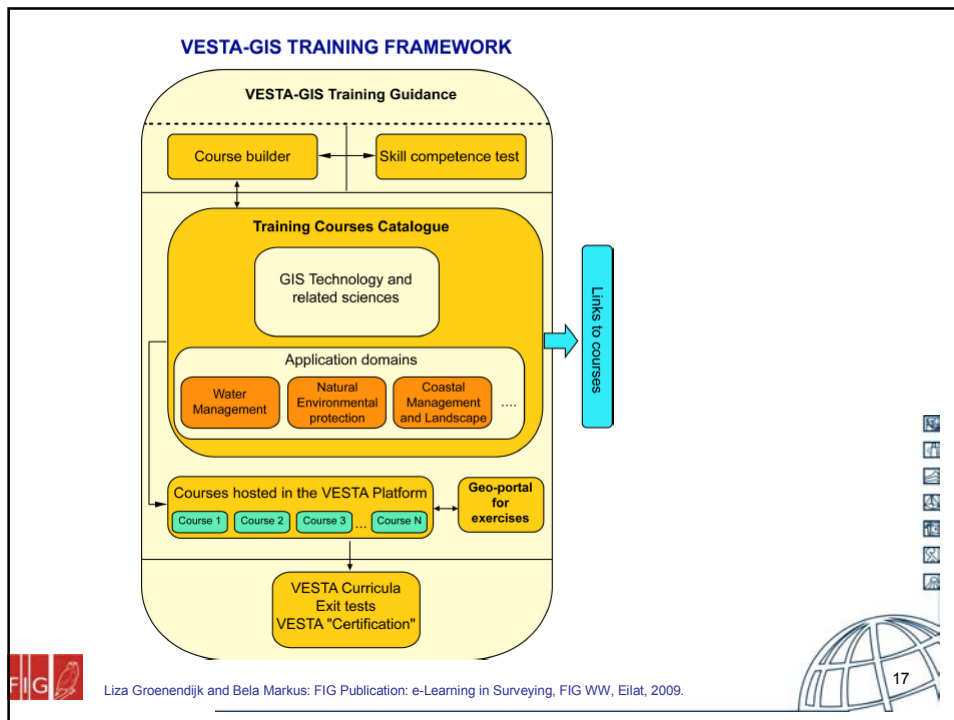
VESTA-GIS TRAINING FRAMEWORK

VESTA-GIS Training Guidance

Course builder

Skill competence test

Training Courses Catalogue

GIS Technology and related sciences

Application domains

Water Management

Natural Environmental protection

Coastal Management and Landscape

....

Links to courses

Courses hosted in the VESTA Platform

Course 1

Course 2

Course 3

...

Course N

Geo-portal for exercises

VESTA Curricula
Exit tests
VESTA "Certification"

FIG

Liza Groenendijk and Bela Markus: FIG Publication: e-Learning in Surveying, FIG WW, Eilat, 2009.

17